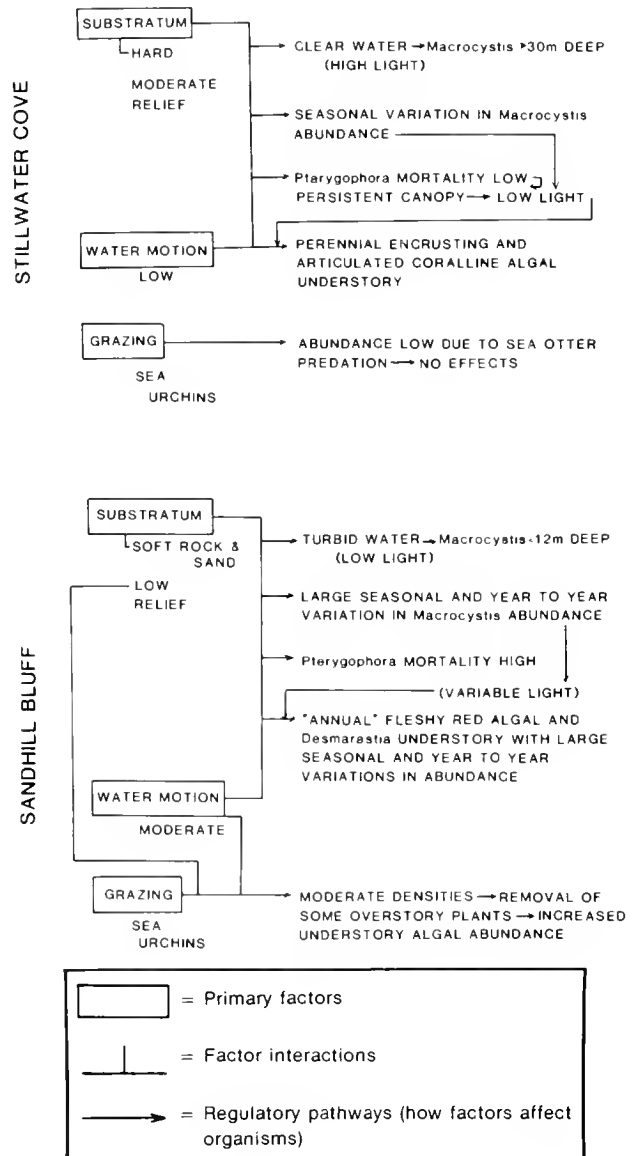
STILLWATER COVE

SUBSTRATUM
HARD
MODERATE RELIEF

CLEAR WATER → Macrocystis >30m DEEP (HIGH LIGHT)

SEASONAL VARIATION IN Macrocystis ABUNDANCE

Ptarygophora MORTALITY LOW
PERSISTENT CANOPY → LOW LIGHT

WATER MOTION
LOW

PERENNIAL ENCRUSTING AND ARTICULATED CORALLINE ALGAL UNDERSTORY

GRAZING
SEA URCHINS

ABUNDANCE LOW DUE TO SEA OTTER PREDATION → NO EFFECTS

SANDHILL BLUFF

SUBSTRATUM
SOFT ROCK & SAND
LOW RELIEF

TURBID WATER → Macrocystis <12m DEEP (LOW LIGHT)

LARGE SEASONAL AND YEAR TO YEAR VARIATION IN Macrocystis ABUNDANCE

Pterygophora MORTALITY HIGH

(VARIABLE LIGHT)

"ANNUAL" FLESHY RED ALGAL AND Desmarastia UNDERSTORY WITH LARGE SEASONAL AND YEAR TO YEAR VARIATIONS IN ABUNDANCE

WATER MOTION
MODERATE

GRAZING
SEA URCHINS

MODERATE DENSITIES → REMOVAL OF SOME OVERSTORY PLANTS → INCREASED UNDERSTORY ALGAL ABUNDANCE

= Primary factors

= Factor interactions

= Regulatory pathways (how factors affect organisms)